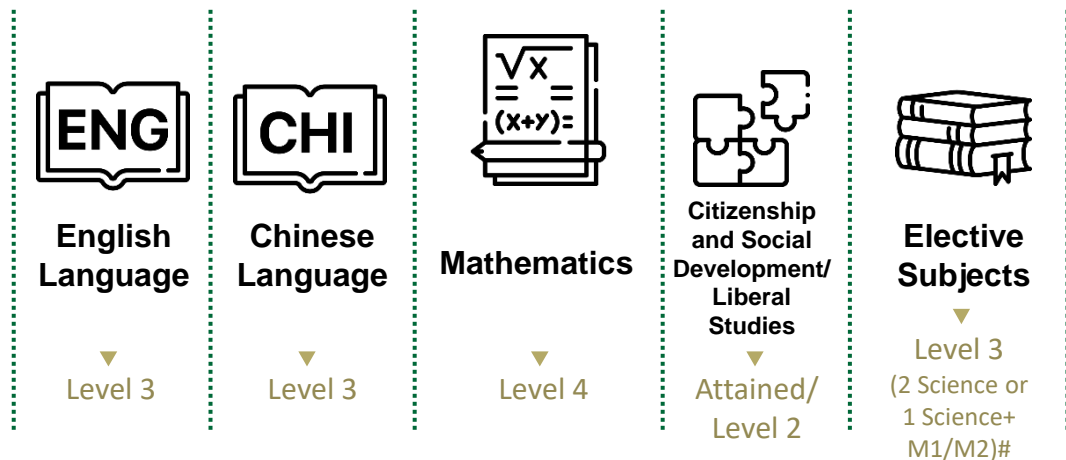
ENG

English Language

Level 3

CHI

Chinese Language

Level 3

$\sqrt{x}$
=
$(x+y)=$

Mathematics

Level 4

Citizenship and Social Development/ Liberal Studies

Attained/ Level 2

Elective Subjects

Level 3
(2 Science or 1 Science+ M1/M2)#